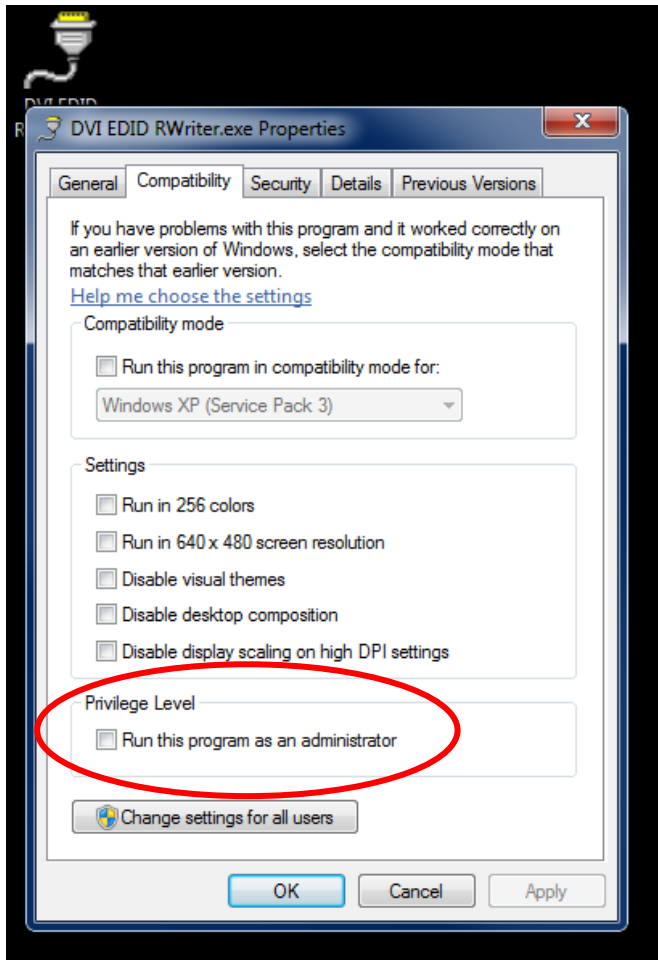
DVI EDID
R

DVI EDID RWriter.exe Properties

General | Compatibility | Security | Details | Previous Versions

If you have problems with this program and it worked correctly on an earlier version of Windows, select the compatibility mode that matches that earlier version.

Help me choose the settings

Compatibility mode

Run this program in compatibility mode for:

Windows XP (Service Pack 3)

Settings

Run in 256 colors

Run in 640 x 480 screen resolution

Disable visual themes

Disable desktop composition

Disable display scaling on high DPI settings

Privilege Level

Run this program as an administrator

Change settings for all users

OK | Cancel | Apply